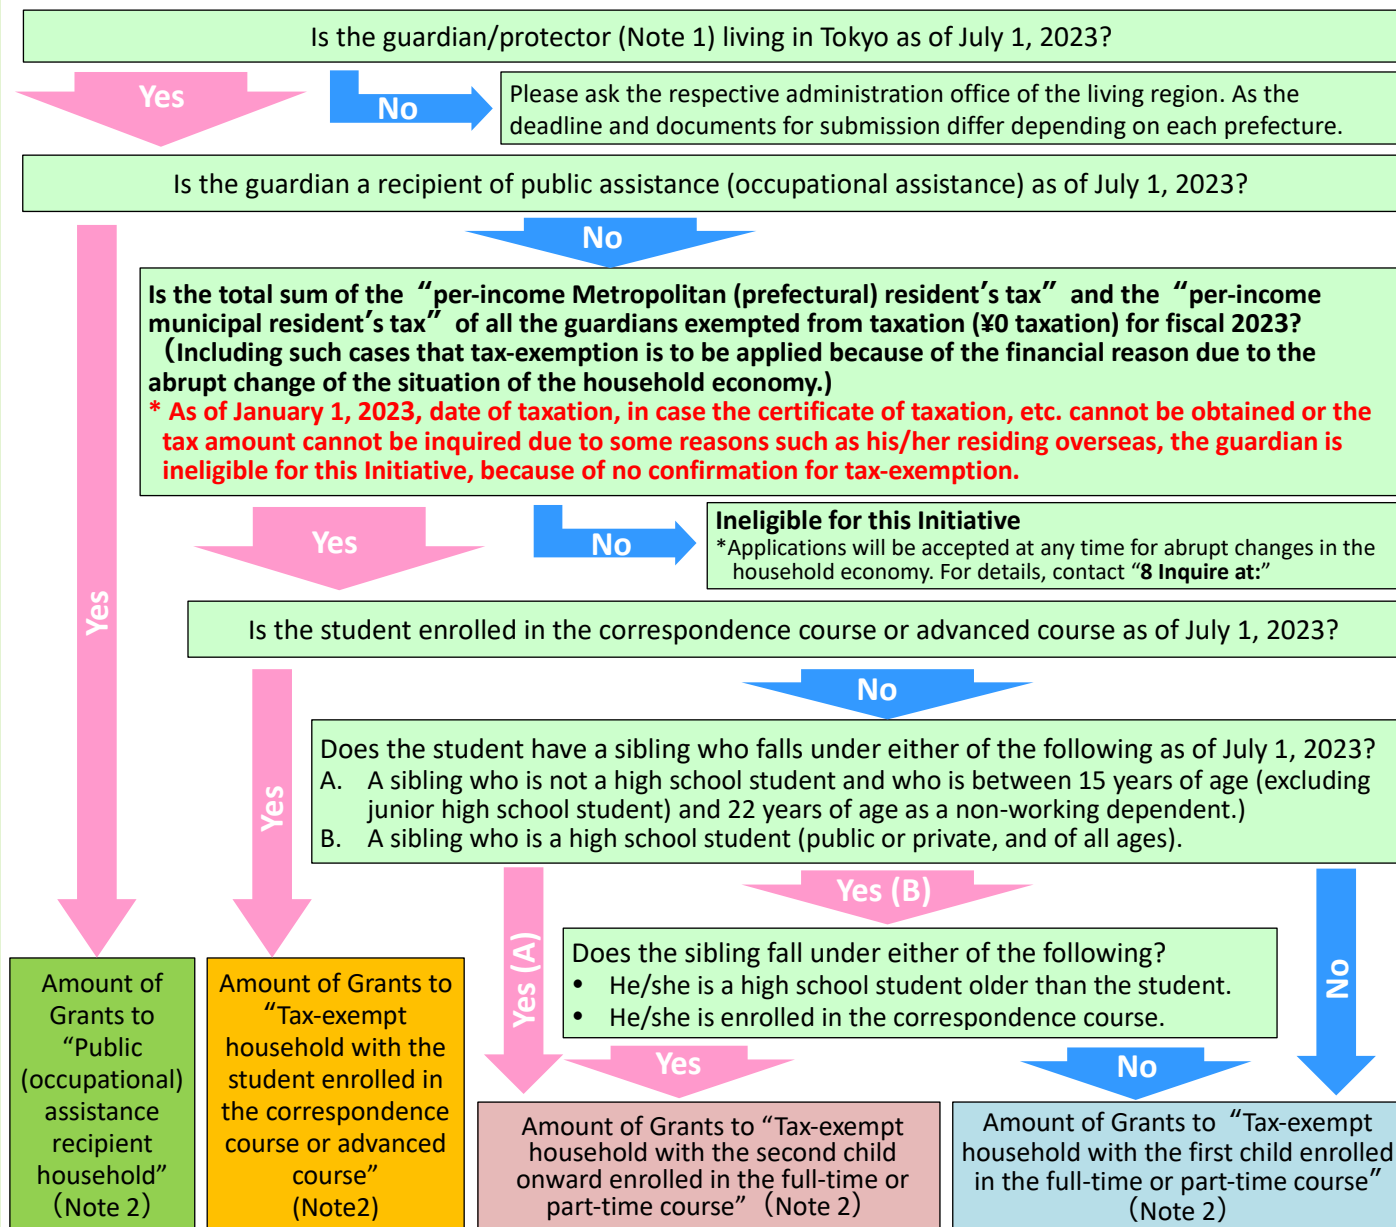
Is the guardian/protector (Note 1) living in Tokyo as of July 1, 2023?

Yes

No

Please ask the respective administration office of the living region. As the deadline and documents for submission differ depending on each prefecture.

Is the guardian a recipient of public assistance (occupational assistance) as of July 1, 2023?

No

Is the total sum of the “per-income Metropolitan (prefectural) resident’s tax” and the “per-income municipal resident’s tax” of all the guardians exempted from taxation (¥0 taxation) for fiscal 2023? (Including such cases that tax-exemption is to be applied because of the financial reason due to the abrupt change of the situation of the household economy.)
* As of January 1, 2023, date of taxation, in case the certificate of taxation, etc. cannot be obtained or the tax amount cannot be inquired due to some reasons such as his/her residing overseas, the guardian is ineligible for this Initiative, because of no confirmation for tax-exemption.

Yes

No

Ineligible for this Initiative
*Applications will be accepted at any time for abrupt changes in the household economy. For details, contact “8 Inquire at:”

Yes

Is the student enrolled in the correspondence course or advanced course as of July 1, 2023?

No

Yes

Does the student have a sibling who falls under either of the following as of July 1, 2023?
A. A sibling who is not a high school student and who is between 15 years of age (excluding junior high school student) and 22 years of age as a non-working dependent.)
B. A sibling who is a high school student (public or private, and of all ages).

Yes (A)

Yes (B)

No

Does the sibling fall under either of the following?
• He/she is a high school student older than the student.
• He/she is enrolled in the correspondence course.

Yes

No

Amount of Grants to “Public (occupational) assistance recipient household” (Note 2)

Amount of Grants to “Tax-exempt household with the student enrolled in the correspondence course or advanced course” (Note2)

Amount of Grants to “Tax-exempt household with the second child onward enrolled in the full-time or part-time course” (Note 2)

Amount of Grants to “Tax-exempt household with the first child enrolled in the full-time or part-time course” (Note 2)